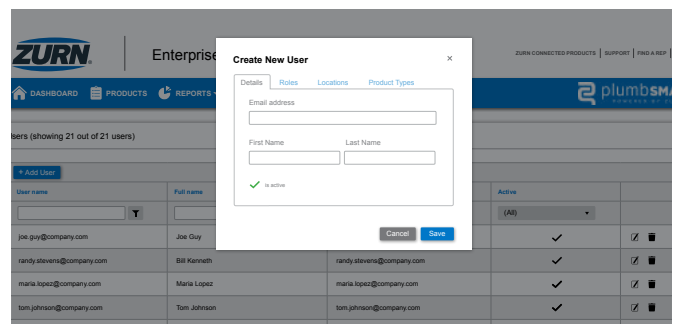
ZURN

Enterprise

ZURN CONNECTED PRODUCTS | SUPPORT | FIND A REP

DASHBOARD PRODUCTS REPORTS

plumbSMA
POWERED BY Z

sers (showing 21 out of 21 users)

+ Add User

| User name | Full name | | Active | |
|---|---|---|---|---|
| | | | (All) | |
| joe.guy@company.com | Joe Guy | | ✓ | |
| randy.stevens@company.com | Bill Kenneth | randy.stevens@company.com | ✓ | |
| maria.lopez@company.com | Maria Lopez | maria.lopez@company.com | ✓ | |
| tom.johnson@company.com | Tom Johnson | tom.johnson@company.com | ✓ | |

Create New User ×

Details Roles Locations Product Types

Email address

First Name Last Name

is active

Cancel Save